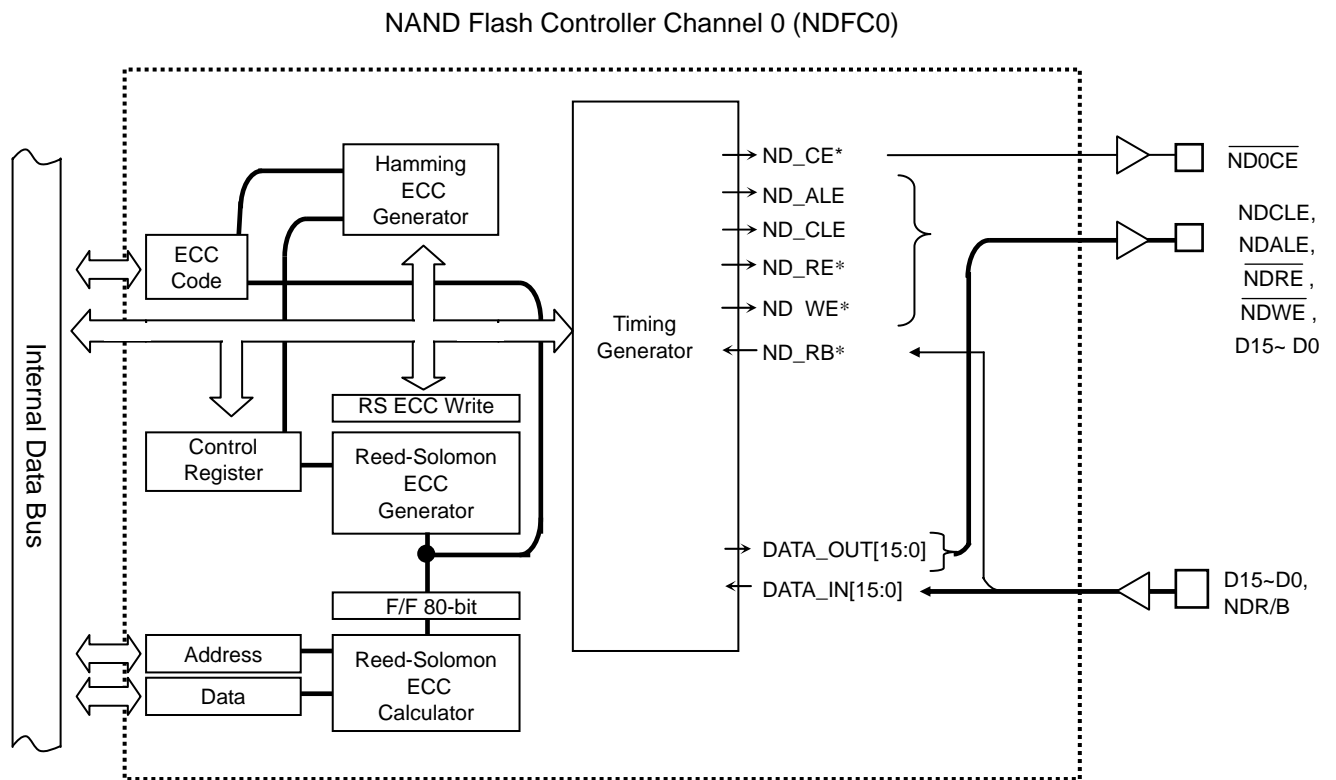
NAND Flash Controller Channel 0 (NDFC0)

Internal Data Bus

Hamming ECC Generator

ECC Code

Control Register

RS ECC Write

Reed-Solomon ECC Generator

F/F 80-bit

Address

Data

Reed-Solomon ECC Calculator

Timing Generator

ND_CE*
ND_ALE
ND_CLE
ND_RE*
ND WE*
ND_RB*

DATA_OUT[15:0]
DATA_IN[15:0]

$\overline{\text{ND0CE}}$

NDCLE,
NDALE,
$\overline{\text{NDRE}}$,
$\overline{\text{NDWE}}$,
D15~ D0

D15~D0,
NDR/B